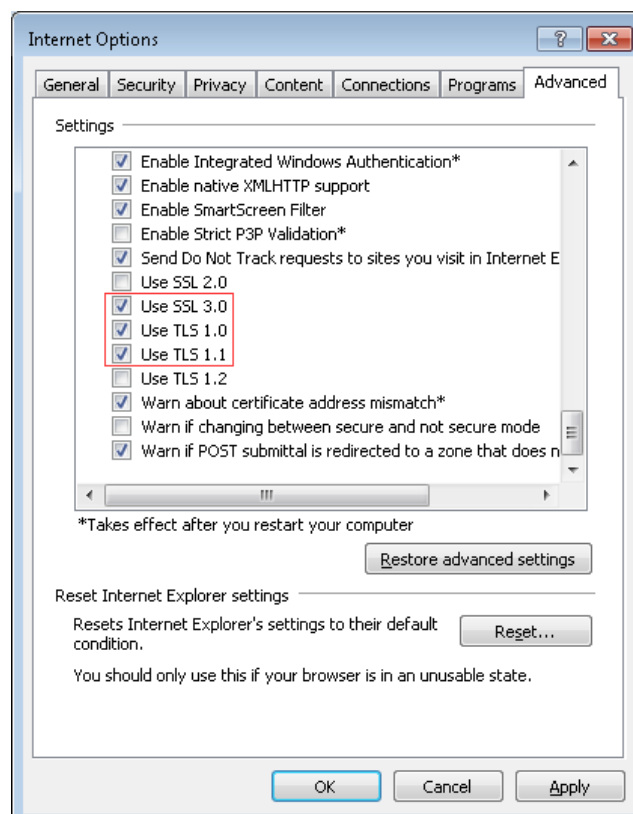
Internet Options

General | Security | Privacy | Content | Connections | Programs | Advanced

Settings

Enable Integrated Windows Authentication*
Enable native XMLHTTP support
Enable SmartScreen Filter
Enable Strict P3P Validation*
Send Do Not Track requests to sites you visit in Internet E
Use SSL 2.0
Use SSL 3.0
Use TLS 1.0
Use TLS 1.1
Use TLS 1.2
Warn about certificate address mismatch*
Warn if changing between secure and not secure mode
Warn if POST submittal is redirected to a zone that does n

*Takes effect after you restart your computer

Restore advanced settings

Reset Internet Explorer settings

Resets Internet Explorer's settings to their default condition.

Reset...

You should only use this if your browser is in an unusable state.

OK Cancel Apply